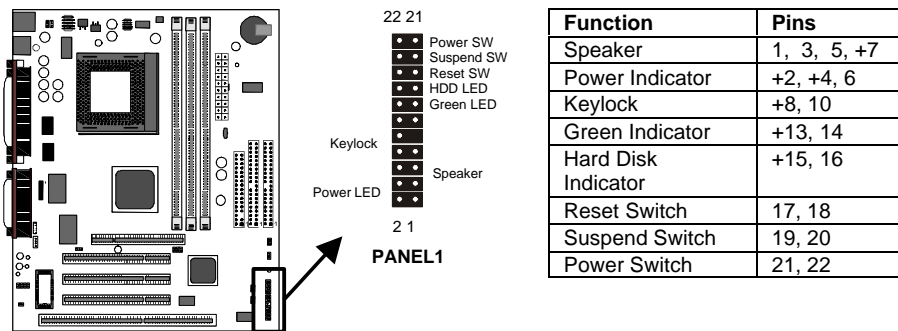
22 21

Power SW
Suspend SW
Reset SW
HDD LED
Green LED

Keylock

Speaker

Power LED

2 1

PANEL1

| Function | Pins |
|---|---|
| Speaker | 1, 3, 5, +7 |
| Power Indicator | +2, +4, 6 |
| Keylock | +8, 10 |
| Green Indicator | +13, 14 |
| Hard Disk Indicator | +15, 16 |
| Reset Switch | 17, 18 |
| Suspend Switch | 19, 20 |
| Power Switch | 21, 22 |